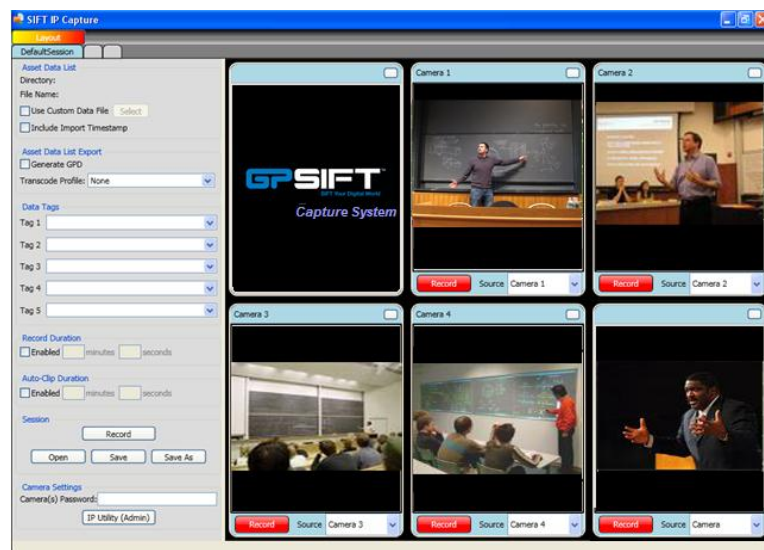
SIFT IP Capture

Layout

DefaultSession

Asset Data List
Directory:
File Name:
Use Custom Data File Select
Include Import Timestamp

Asset Data List Export
Generate GPD
Transcode Profile: None

Data Tags
Tag 1
Tag 2
Tag 3
Tag 4
Tag 5

Record Duration
Enabled minutes seconds

Auto-Clip Duration
Enabled minutes seconds

Session
Record
Open Save Save As

Camera Settings
Camera(s) Password:
IP Utility (Admin)

GPSIFT
SIFT Your Digital World
Capture System

Camera 1
Record Source Camera 1

Camera 2
Record Source Camera 2

Camera 3
Record Source Camera 3

Camera 4
Record Source Camera 4

Record Source Camera